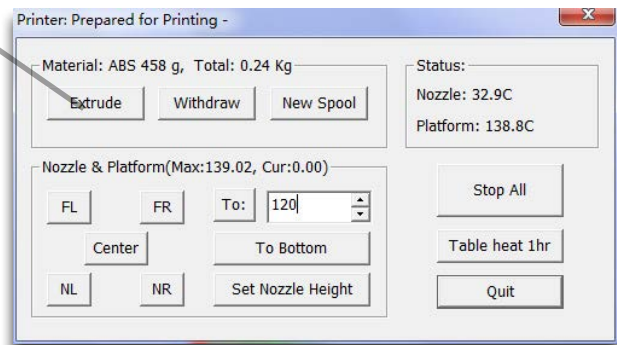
Printer: Prepared for Printing -

Material: ABS 458 g, Total: 0.24 Kg

Extrude
Withdraw
New Spool

Status:
Nozzle: 32.9C
Platform: 138.8C

Nozzle & Platform(Max:139.02, Cur:0.00)

FL
FR
To:
120
Center
To Bottom
NL
NR
Set Nozzle Height

Stop All
Table heat 1hr
Quit